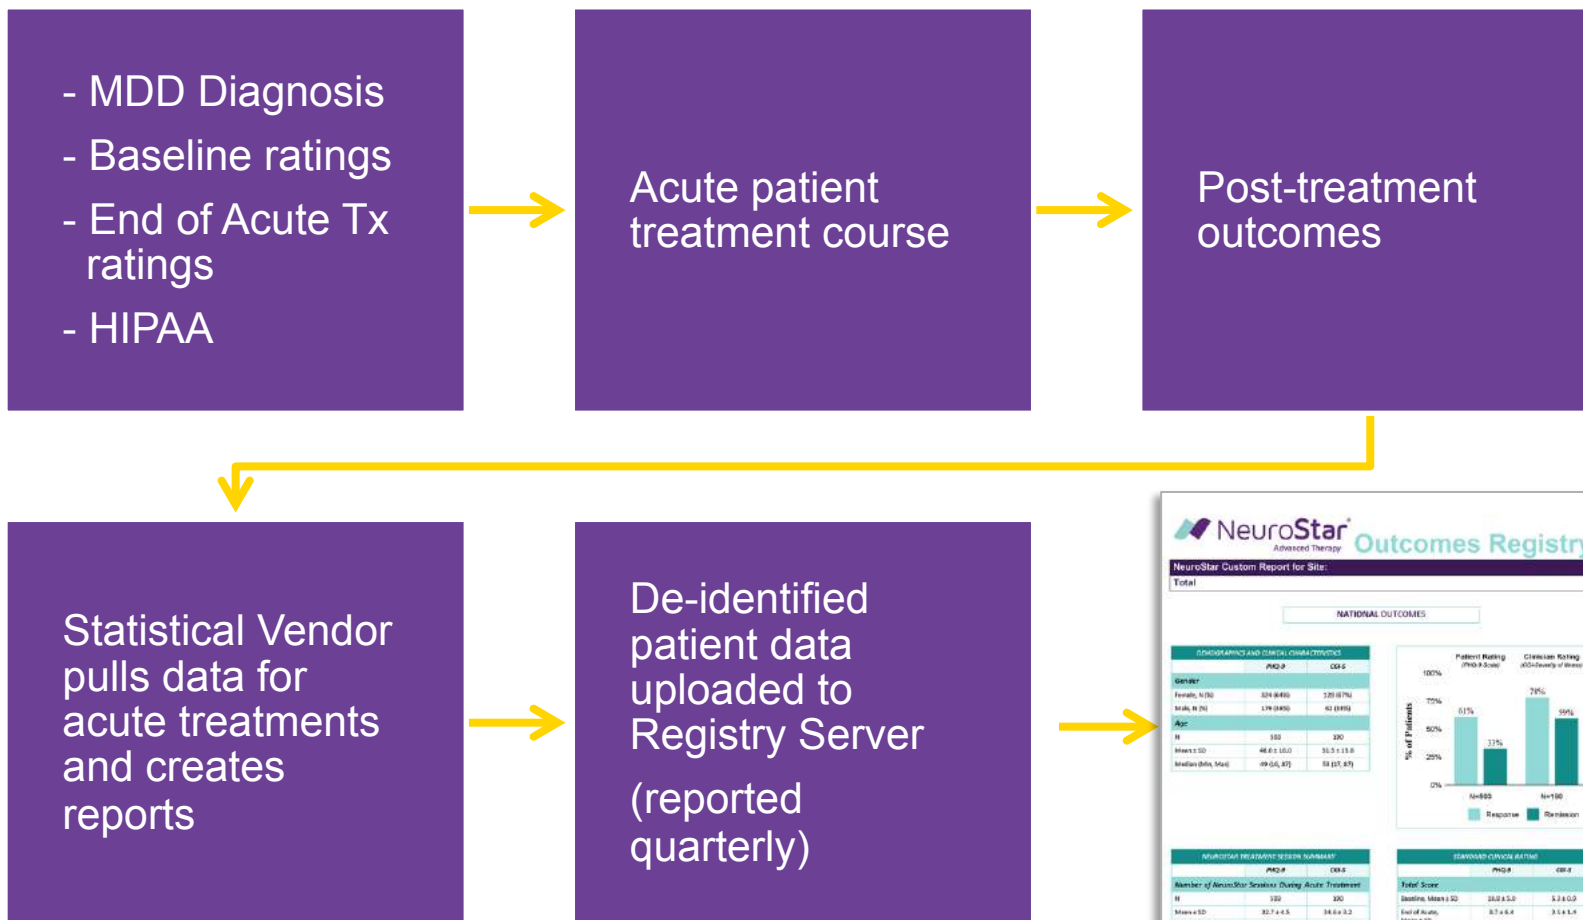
- MDD Diagnosis
- Baseline ratings
- End of Acute Tx ratings
- HIPAA

Acute patient treatment course

Post-treatment outcomes

Statistical Vendor pulls data for acute treatments and creates reports

De-identified patient data uploaded to Registry Server

(reported quarterly)

NeuroStar Advanced Therapy Outcomes Registry

NeuroStar Custom Report for Site:

Total

NATIONAL OUTCOMES

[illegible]

| | PHQ-9 | CGI-S |
|---|---|---|
| Gender | | |
| Female, N (%) | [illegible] | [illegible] |
| Male, N (%) | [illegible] | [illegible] |
| Age | | |
| N | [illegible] | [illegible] |
| Mean ± SD | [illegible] | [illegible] |
| Median (Min, Max) | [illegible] | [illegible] |

Patient Rating

Clinician Rating

100%

75%

50%

25%

0%

% of Patients

61%

33%

78%

59%

N=503

N=180

Response

Remission

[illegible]

Number of NeuroStar Sessions During Acute Treatment

N

Mean ± SD

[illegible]

Total Score

Baseline, Mean ± SD

End of Acute, Mean ± SD